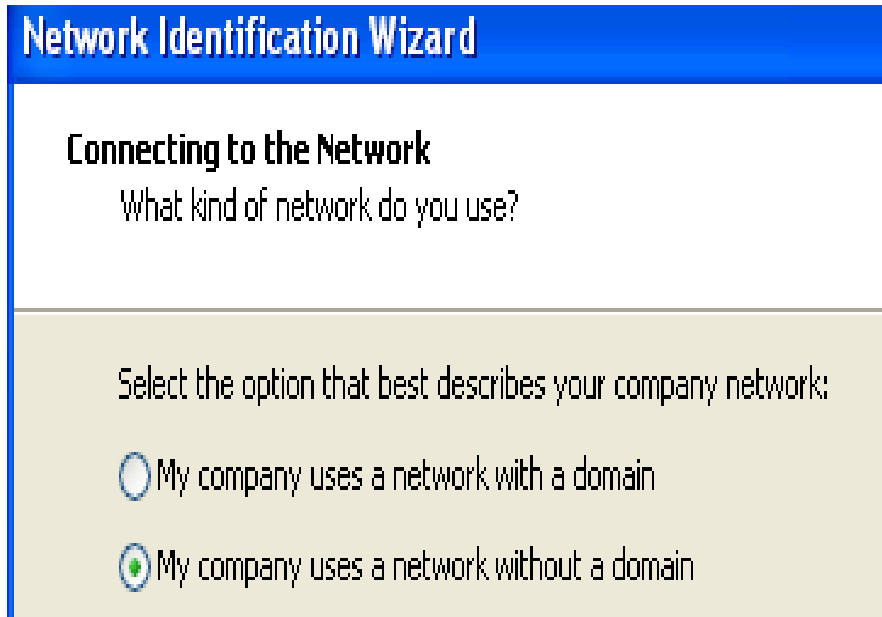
Network Identification Wizard

Connecting to the Network

What kind of network do you use?

Select the option that best describes your company network:

My company uses a network with a domain

My company uses a network without a domain